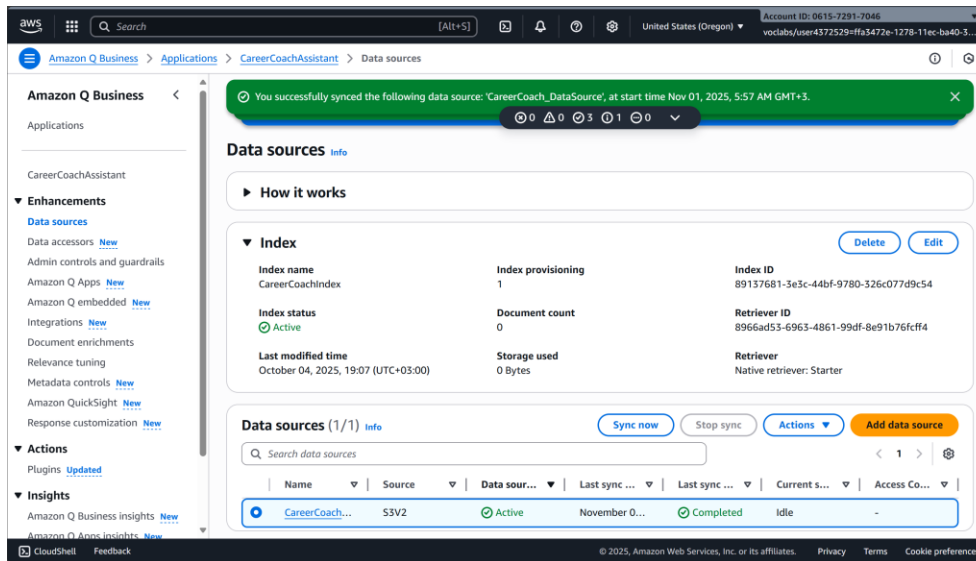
aws Search [Alt+S] United States (Oregon) ▾ Account ID: 0615-7291-7046 voclabs/user4372529=ffa3472e-1278-11ec-ba40-3...

Amazon Q Business > Applications > CareerCoachAssistant > Data sources

Amazon Q Business

Applications

CareerCoachAssistant

▼ Enhancements

Data sources

Data accessors New

Admin controls and guardrails

Amazon Q Apps New

Amazon Q embedded New

Integrations New

Document enrichments

Relevance tuning

Metadata controls New

Amazon QuickSight New

Response customization New

▼ Actions

Plugins Updated

▼ Insights

Amazon Q Business insights New

Amazon Q Apps insights New

You successfully synced the following data source: 'CareerCoach_DataSource', at start time Nov 01, 2025, 5:57 AM GMT+3.

0 0 3 1 0

Data sources Info

▶ How it works

▼ Index

Delete Edit

Index name
CareerCoachIndex

Index provisioning
1

Index ID
89137681-3e3c-44bf-9780-326c077d9c54

Index status
Active

Document count
0

Retriever ID
8966ad53-6963-4861-99df-8e91b76fcff4

Last modified time
October 04, 2025, 19:07 (UTC+03:00)

Storage used
0 Bytes

Retriever
Native retriever: Starter

Data sources (1/1) Info

Sync now Stop sync Actions ▼ Add data source

Search data sources

< 1 >

| | Name | Source | Data sour... | Last sync ... | Last sync ... | Current s... | Access Co... |
|---|---|---|---|---|---|---|---|
| ◉ | CareerCoach... | S3V2 | Active | November 0... | Completed | Idle | - |

CloudShell Feedback © 2025, Amazon Web Services, Inc. or its affiliates. Privacy Terms Cookie preference